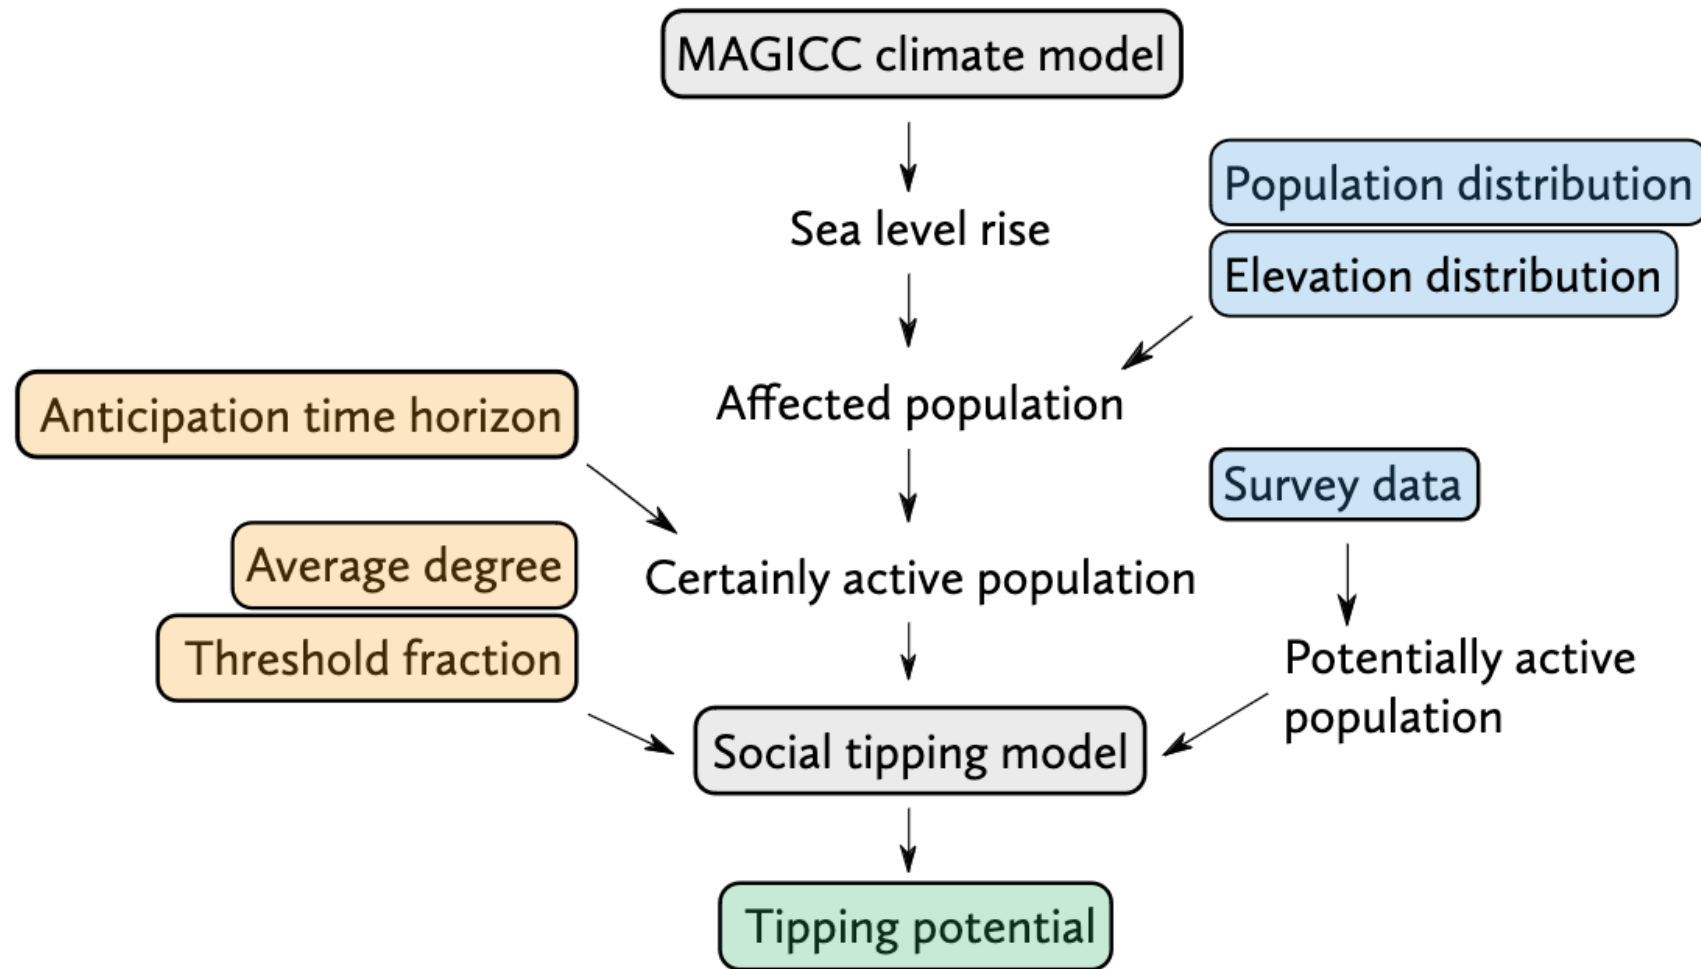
MAGICC climate model

Sea level rise

Population distribution

Elevation distribution

Affected population

Anticipation time horizon

Survey data

Average degree

Certainly active population

Threshold fraction

Potentially active population

Social tipping model

Tipping potential